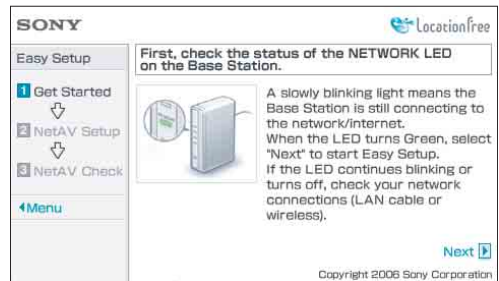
SONY

LocationFree

Easy Setup

1 Get Started

2 NetAV Setup

3 NetAV Check

◀Menu

First, check the status of the NETWORK LED on the Base Station.

A slowly blinking light means the Base Station is still connecting to the network/internet.
When the LED turns Green, select "Next" to start Easy Setup.
If the LED continues blinking or turns off, check your network connections (LAN cable or wireless).

Next ▶

Copyright 2006 Sony Corporation